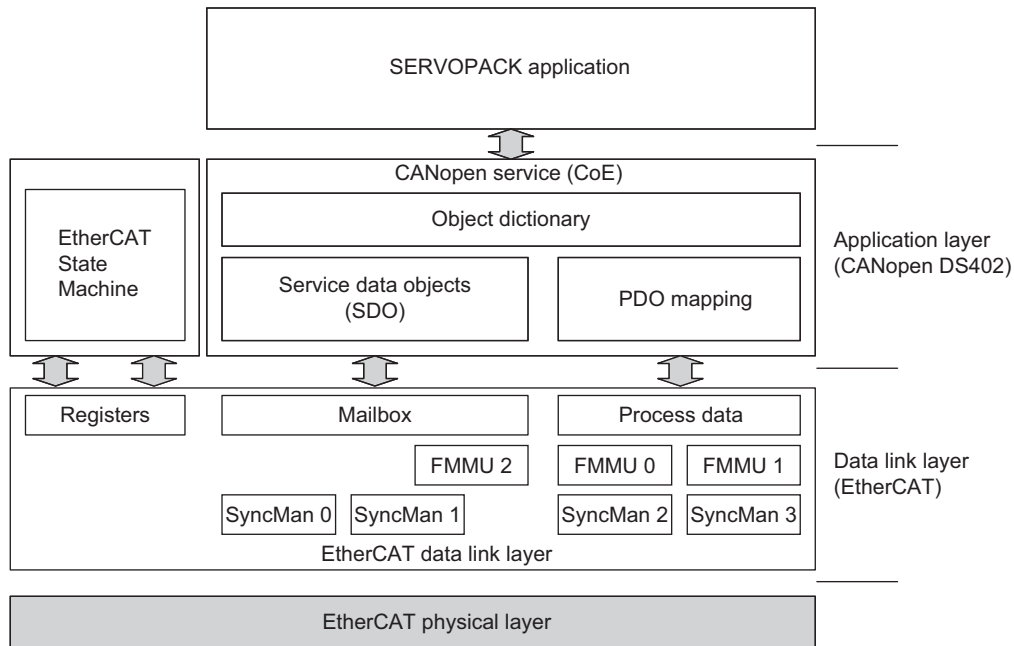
SERVOPACK application

CANopen service (CoE)

Object dictionary

EtherCAT State Machine

Service data objects (SDO)

PDO mapping

Application layer (CANopen DS402)

Registers

Mailbox

Process data

FMMU 2

FMMU 0

FMMU 1

SyncMan 0

SyncMan 1

SyncMan 2

SyncMan 3

Data link layer (EtherCAT)

EtherCAT data link layer

EtherCAT physical layer